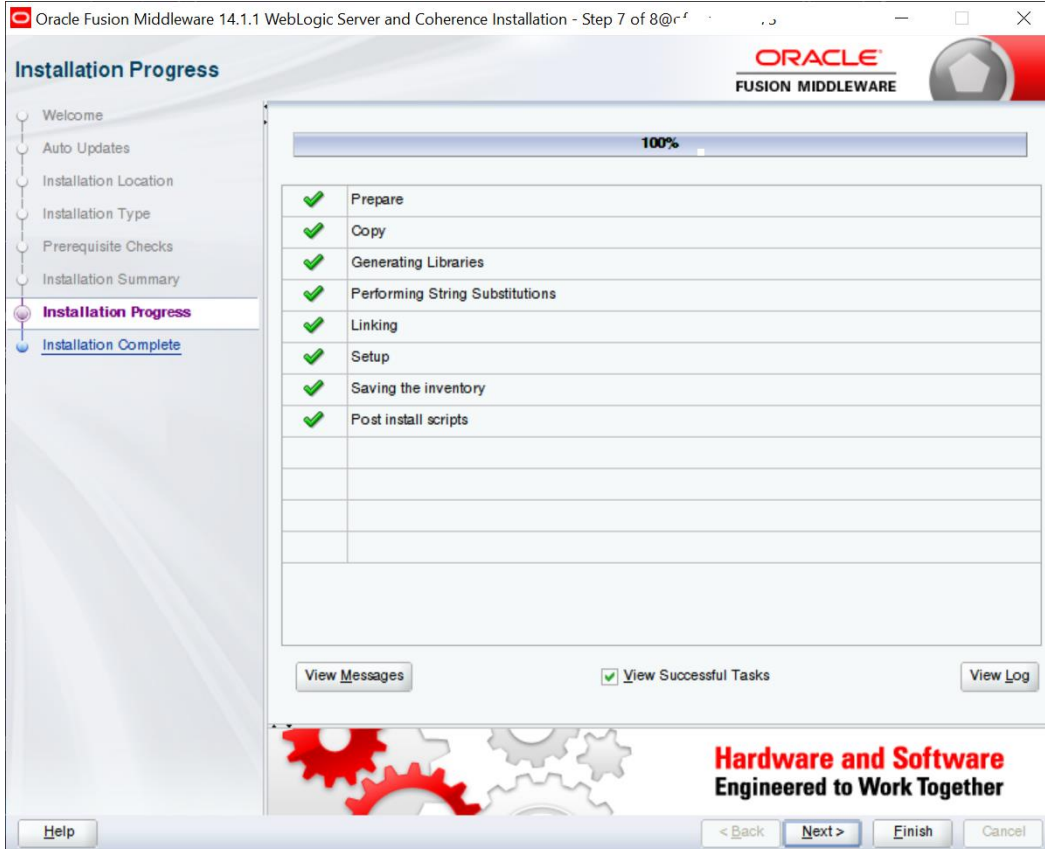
Oracle Fusion Middleware 14.1.1 WebLogic Server and Coherence Installation - Step 7 of 8@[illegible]

Installation Progress

ORACLE
FUSION MIDDLEWARE

Welcome
Auto Updates
Installation Location
Installation Type
Prerequisite Checks
Installation Summary
Installation Progress
Installation Complete

100%

| | |
|---|---|
| ✔ | Prepare |
| ✔ | Copy |
| ✔ | Generating Libraries |
| ✔ | Performing String Substitutions |
| ✔ | Linking |
| ✔ | Setup |
| ✔ | Saving the inventory |
| ✔ | Post install scripts |

View Messages
View Successful Tasks
View Log

Hardware and Software
Engineered to Work Together

Help
< Back
Next >
Finish
Cancel